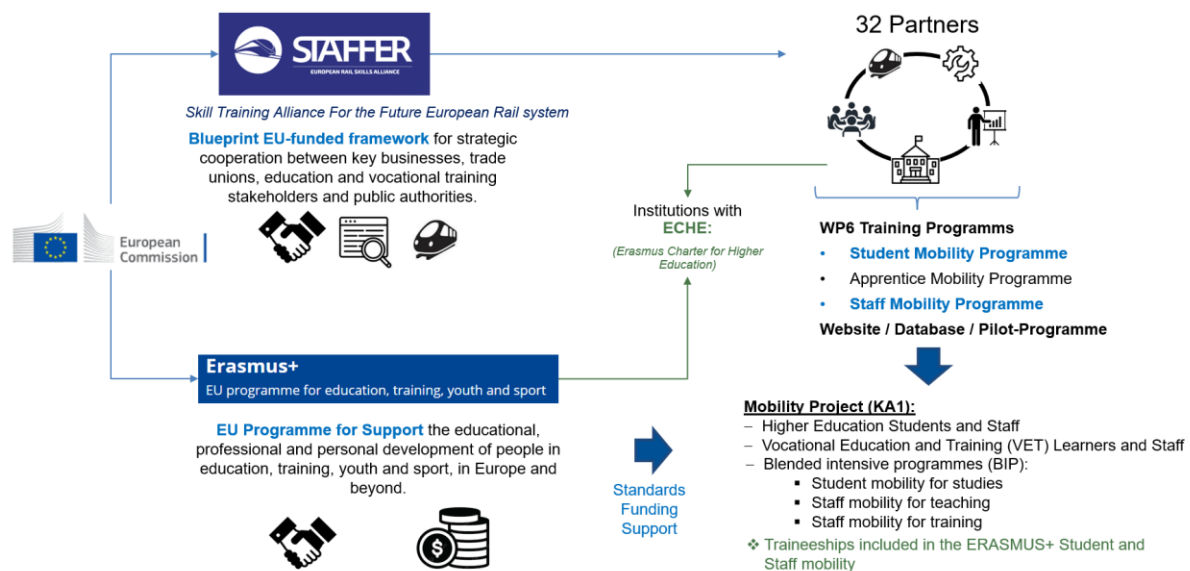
STAFFER
EUROPEAN RAIL SKILLS ALLIANCE

Skill Training Alliance For the Future European Rail system

Blueprint EU-funded framework for strategic cooperation between key businesses, trade unions, education and vocational training stakeholders and public authorities.

European Commission

32 Partners

Institutions with ECHE:
(Erasmus Charter for Higher Education)

WP6 Training Programms
• Student Mobility Programme
• Apprentice Mobility Programme
• Staff Mobility Programme
Website / Database / Pilot-Programme

Erasmus+
EU programme for education, training, youth and sport

EU Programme for Support the educational, professional and personal development of people in education, training, youth and sport, in Europe and beyond.

Standards
Funding
Support

Mobility Project (KA1):
– Higher Education Students and Staff
– Vocational Education and Training (VET) Learners and Staff
– Blended intensive programmes (BIP):
▪ Student mobility for studies
▪ Staff mobility for teaching
▪ Staff mobility for training
❖ Traineeships included in the ERASMUS+ Student and Staff mobility